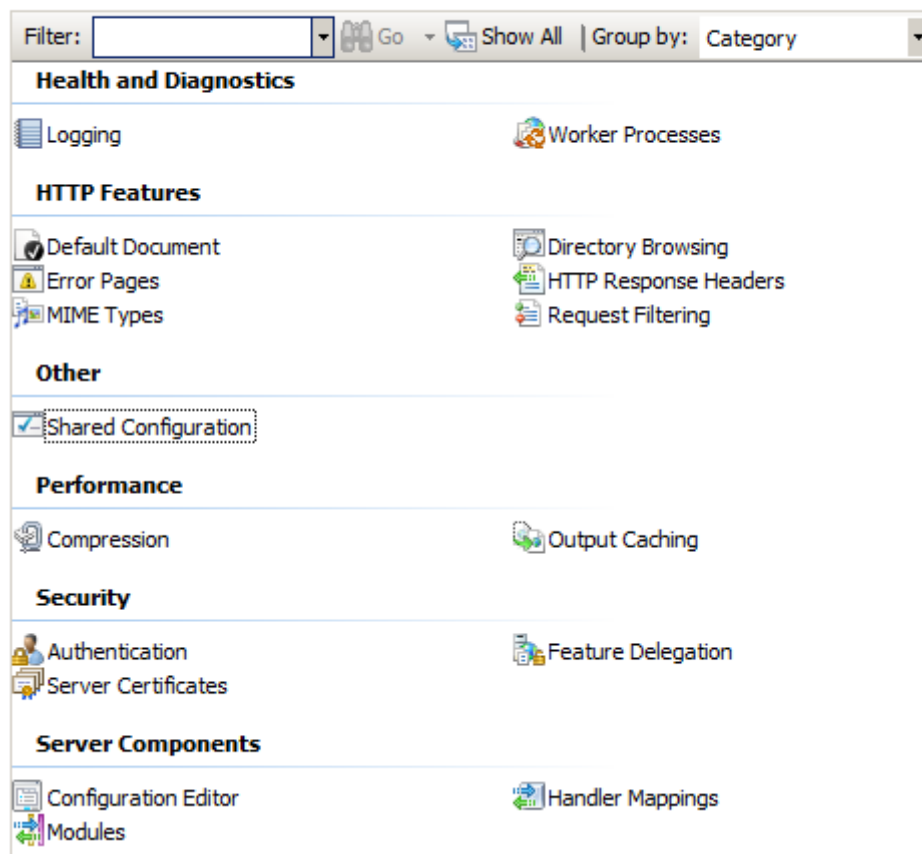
Filter: Go Show All | Group by: Category

Health and Diagnostics

Logging
Worker Processes

HTTP Features

Default Document
Directory Browsing
Error Pages
HTTP Response Headers
MIME Types
Request Filtering

Other

Shared Configuration

Performance

Compression
Output Caching

Security

Authentication
Feature Delegation
Server Certificates

Server Components

Configuration Editor
Handler Mappings
Modules